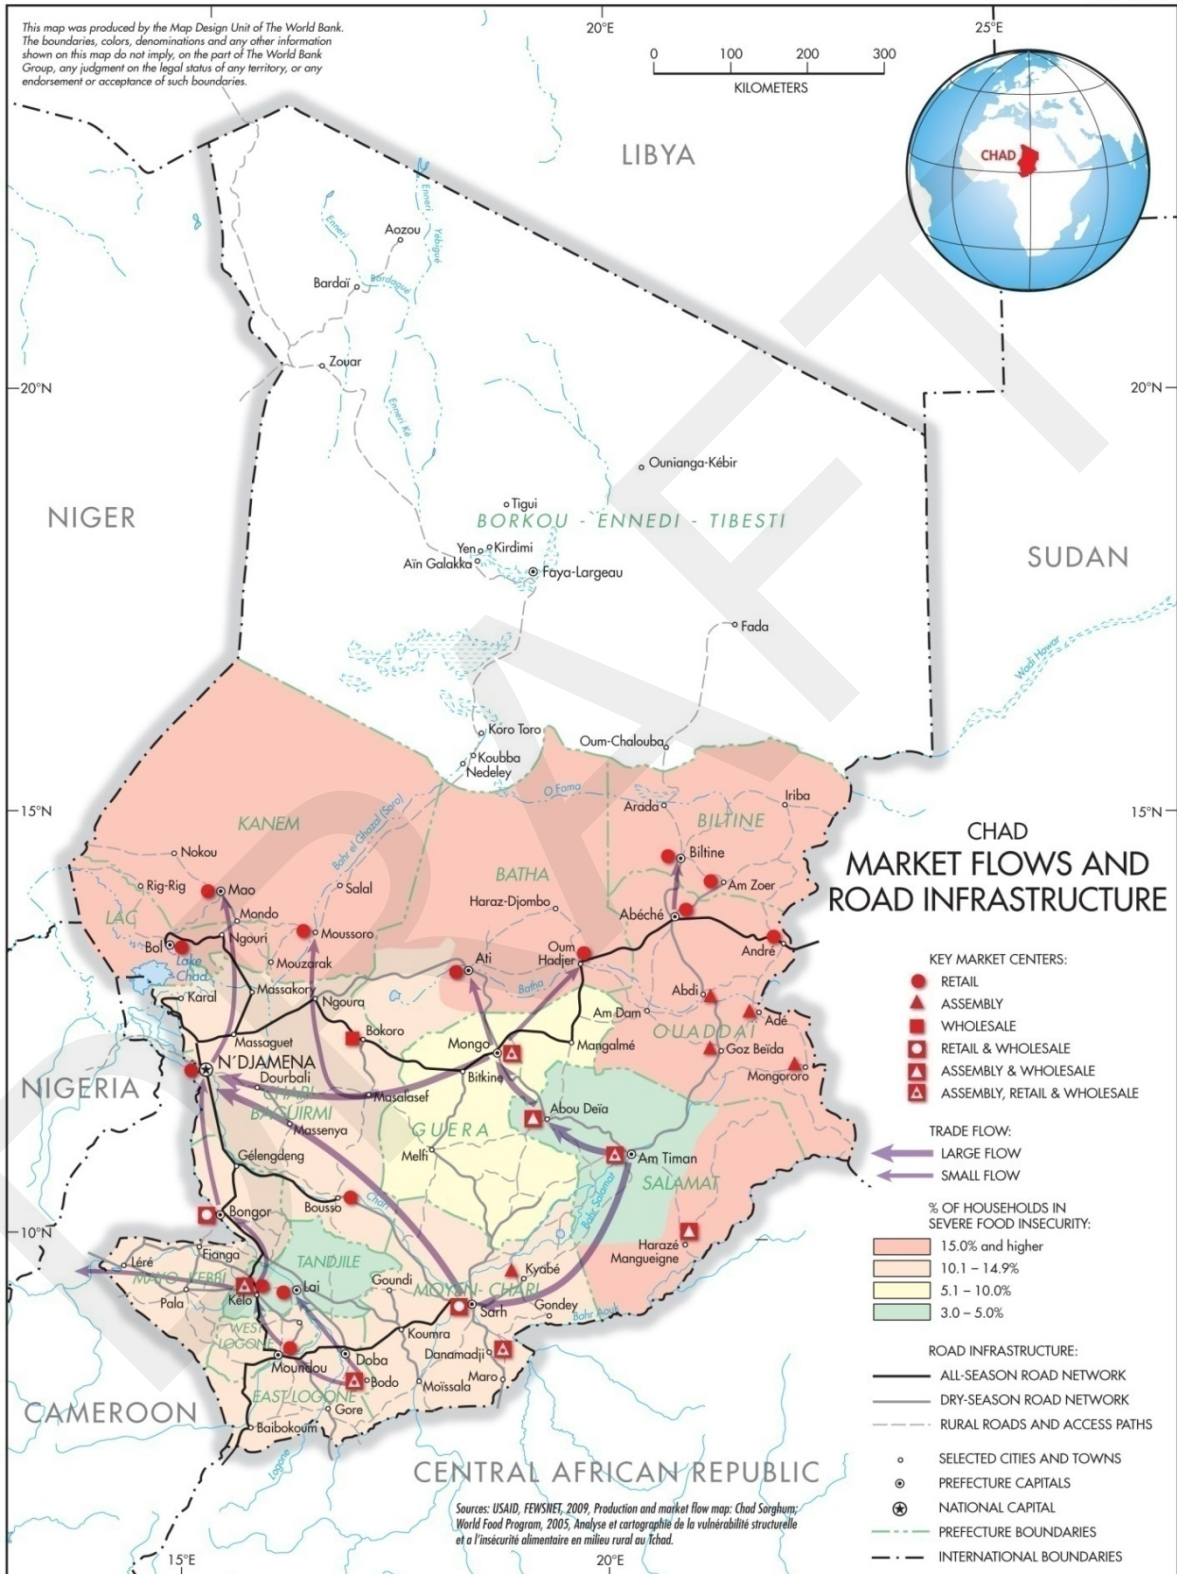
This map was produced by the Map Design Unit of The World Bank. The boundaries, colors, denominations and any other information shown on this map do not imply, on the part of The World Bank Group, any judgment on the legal status of any territory, or any endorsement or acceptance of such boundaries.

20°E

0 100 200 300
KILOMETERS

25°E

CHAD

LIBYA

Aozou
Enneri
Enneri Yebigue
Bardaï
Bardagué
Zouar
Enneri Ké
20°N
20°N

Ounianga-Kébir
Tigui
BORKOU - ENNEDI - TIBESTI
NIGER
Yen
Kirdimi
Aïn Galakka
Faya-Largeau
SUDAN
Fada
Wadi Howar
Koro Toro
Koubba
Nedeley
Oum-Chalouba
O. Fama
15°N
15°N
Arada
Iriba
KANEM
BILTINE
Nokou
Bahr el Ghazal (Soro)
CHAD
Biltine
MARKET FLOWS AND ROAD INFRASTRUCTURE
Rig-Rig
Mao
Salal
BATHA
Am Zoer
Mondo
Haraz-Djombo
Abéché
LAC
Ngouri
Moussoro
Oum Hadjer
André
Bol
Lake Chad
Mouzarak
Ati
Batha
Karal
Massakory
Ngoura
Abdi
KEY MARKET CENTERS:
RETAIL
ASSEMBLY
Am Dam
Adé
WHOLESALE
Bokoro
OUADDAI
RETAIL & WHOLESALE
Massaguet
Mongo
Mangalmé
Goz Beïda
ASSEMBLY & WHOLESALE
N'DJAMENA
Mongororo
ASSEMBLY, RETAIL & WHOLESALE
NIGERIA
Dourbali
CHARI BAGUIRMI
Bitkine
Masalasef
Abou Deïa
Massenya
GUERA
TRADE FLOW:
Melfi
Am Timan
LARGE FLOW
Gélengdeng
SMALL FLOW
SALAMAT
% OF HOUSEHOLDS IN SEVERE FOOD INSECURITY:
Bongor
Bousso
Chari
Bahr Salamat
10°N
Haraze Mangueigne
15.0% and higher
Léré
Fianga
TANDJILE
10.1 – 14.9%
MAYO KEBBI
Kyabé
5.1 – 10.0%
Pala
Kelo
Lai
Goundi
MOYEN-CHARI
3.0 – 5.0%
Sarh
Gondey
WEST LOGONE
Bahr Aouk
Koumra
ROAD INFRASTRUCTURE:
Moundou
Doba
Danamadji
ALL-SEASON ROAD NETWORK
EAST LOGONE
Bodo
Moïssala
Maro
DRY-SEASON ROAD NETWORK
CAMEROON
Gore
RURAL ROADS AND ACCESS PATHS
Baibokoum
Logone
SELECTED CITIES AND TOWNS
CENTRAL AFRICAN REPUBLIC
PREFECTURE CAPITALS
Sources: USAID, FEWSNET, 2009, Production and market flow map: Chad Sorghum; World Food Program, 2005, Analyse et cartographie de la vulnérabilité structurelle et a l'insécurité alimentaire en milieu rural au Tchad.
NATIONAL CAPITAL
PREFECTURE BOUNDARIES
15°E
20°E
INTERNATIONAL BOUNDARIES

DRAFT